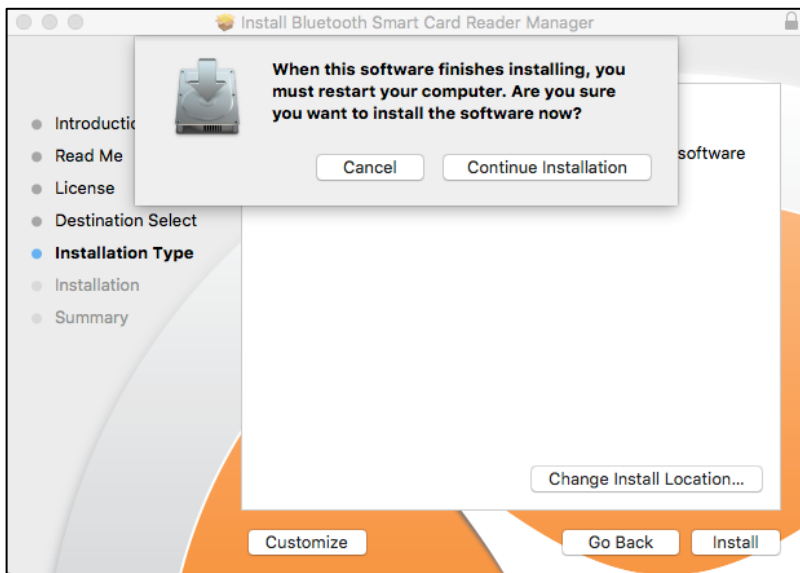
Install Bluetooth Smart Card Reader Manager

When this software finishes installing, you must restart your computer. Are you sure you want to install the software now?

Cancel

Continue Installation

Introductio

Read Me

License

Destination Select

Installation Type

Installation

Summary

software

Change Install Location...

Customize

Go Back

Install